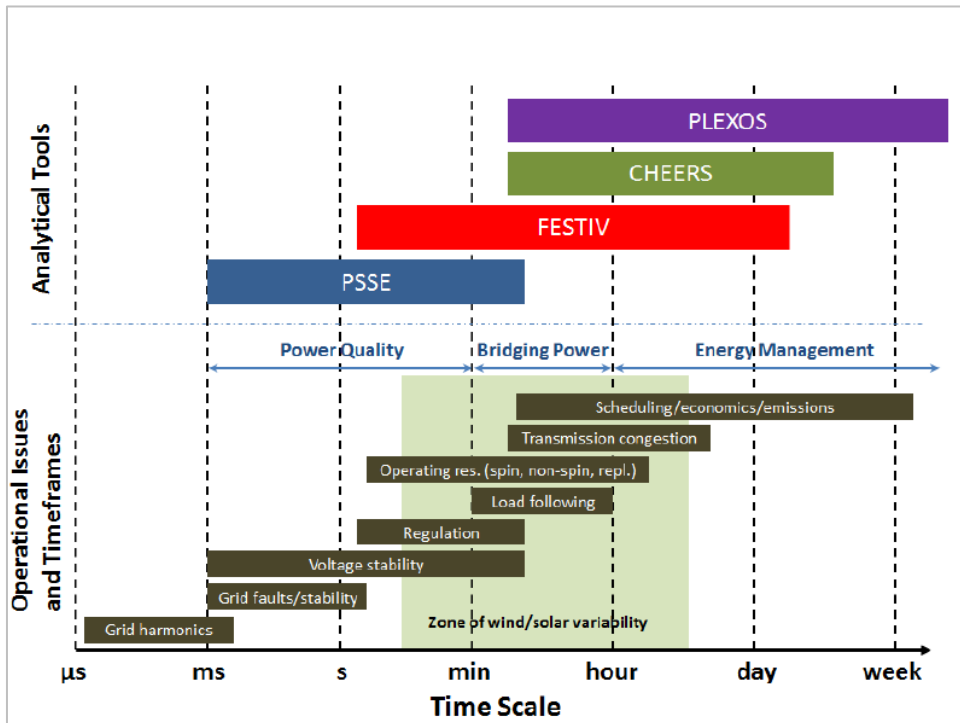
Analytical Tools

PLEXOS

CHEERS

FESTIV

PSSE

Operational Issues and Timeframes

Power Quality

Bridging Power

Energy Management

Scheduling/economics/emissions

Transmission congestion

Operating res. (spin, non-spin, repl.)

Load following

Regulation

Voltage stability

Grid faults/stability

Grid harmonics

Zone of wind/solar variability

µs ms s min hour day week

Time Scale